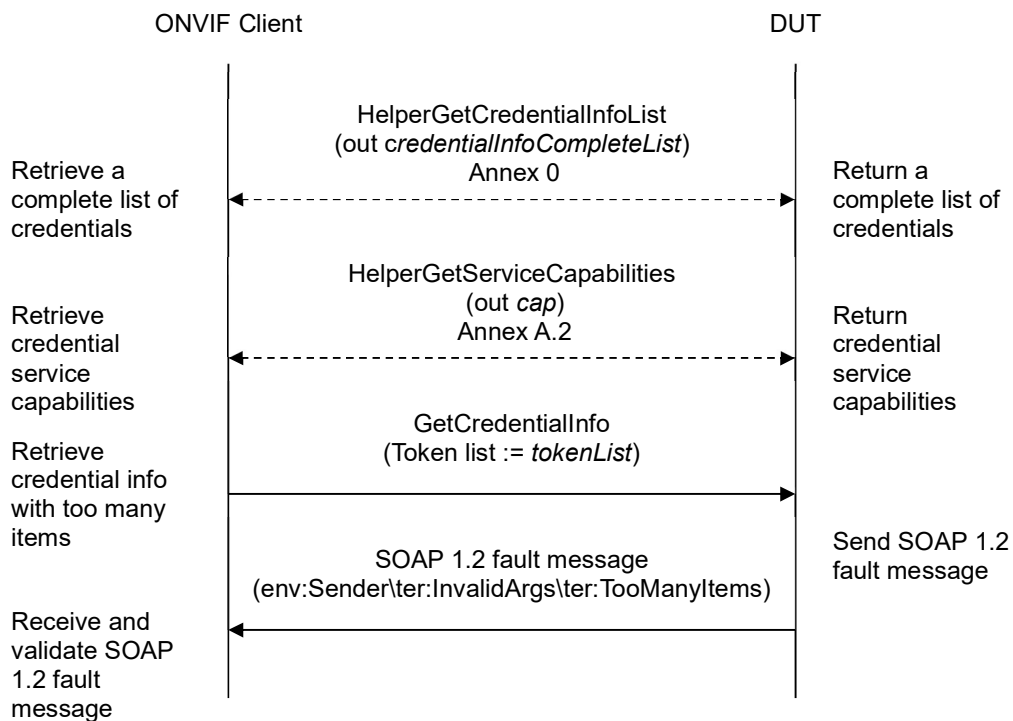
ONVIF Client

DUT

HelperGetCredentialInfoList (out credentialInfoCompleteList) Annex 0

Retrieve a complete list of credentials

Return a complete list of credentials

HelperGetServiceCapabilities (out cap) Annex A.2

Retrieve credential service capabilities

Return credential service capabilities

GetCredentialInfo (Token list := tokenList)

Retrieve credential info with too many items

SOAP 1.2 fault message (env:Sender\ter:InvalidArgs\ter:TooManyItems)

Send SOAP 1.2 fault message

Receive and validate SOAP 1.2 fault message